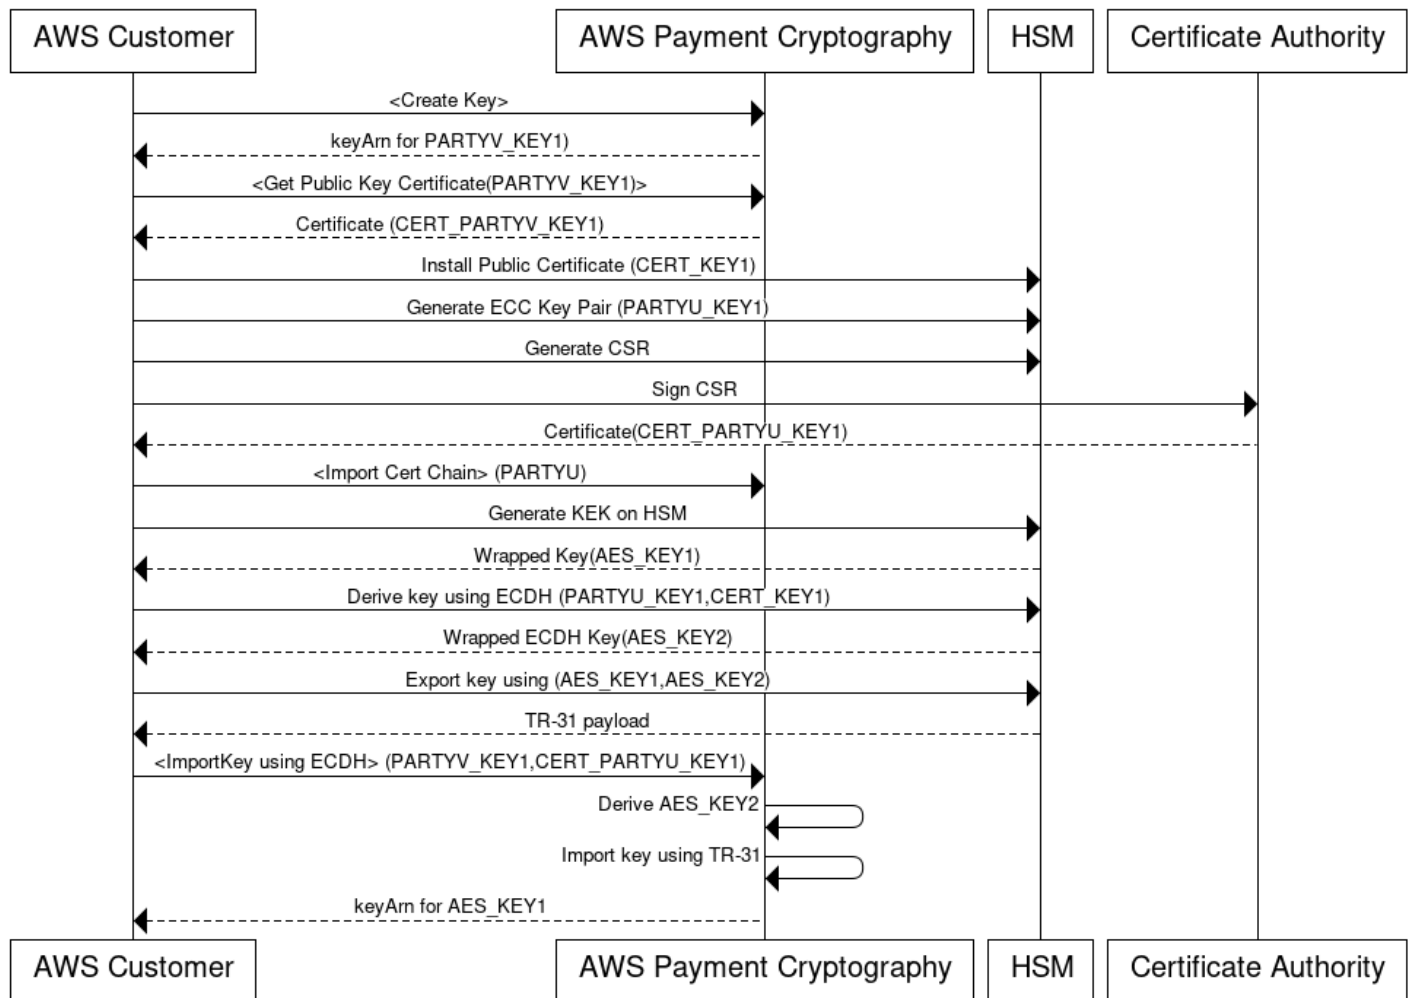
AWS Customer
AWS Payment Cryptography
HSM
Certificate Authority

<Create Key>
keyArn for PARTYV_KEY1)
<Get Public Key Certificate(PARTYV_KEY1)>
Certificate (CERT_PARTYV_KEY1)
Install Public Certificate (CERT_KEY1)
Generate ECC Key Pair (PARTYU_KEY1)
Generate CSR
Sign CSR
Certificate(CERT_PARTYU_KEY1)
<Import Cert Chain> (PARTYU)
Generate KEK on HSM
Wrapped Key(AES_KEY1)
Derive key using ECDH (PARTYU_KEY1,CERT_KEY1)
Wrapped ECDH Key(AES_KEY2)
Export key using (AES_KEY1,AES_KEY2)
TR-31 payload
<ImportKey using ECDH> (PARTYV_KEY1,CERT_PARTYU_KEY1)
Derive AES_KEY2
Import key using TR-31
keyArn for AES_KEY1

AWS Customer
AWS Payment Cryptography
HSM
Certificate Authority